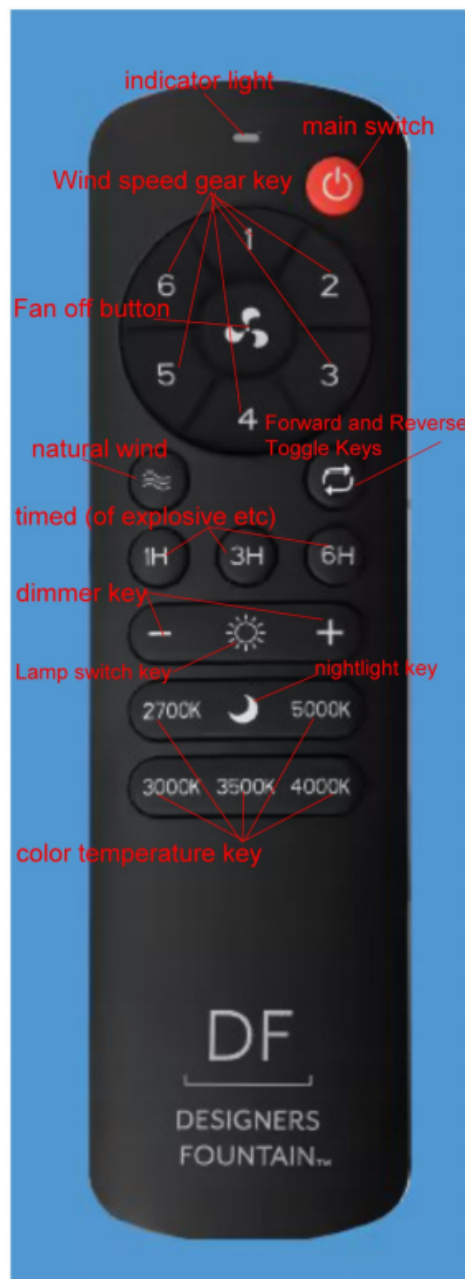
indicator light
main switch
Wind speed gear key
1
6
2
Fan off button
5
3
4
Forward and Reverse Toggle Keys
natural wind
timed (of explosive etc)
1H
3H
6H
dimmer key
−
+
Lamp switch key
nightlight key
2700K
5000K
3000K
3500K
4000K
color temperature key
DF
DESIGNERS FOUNTAIN™